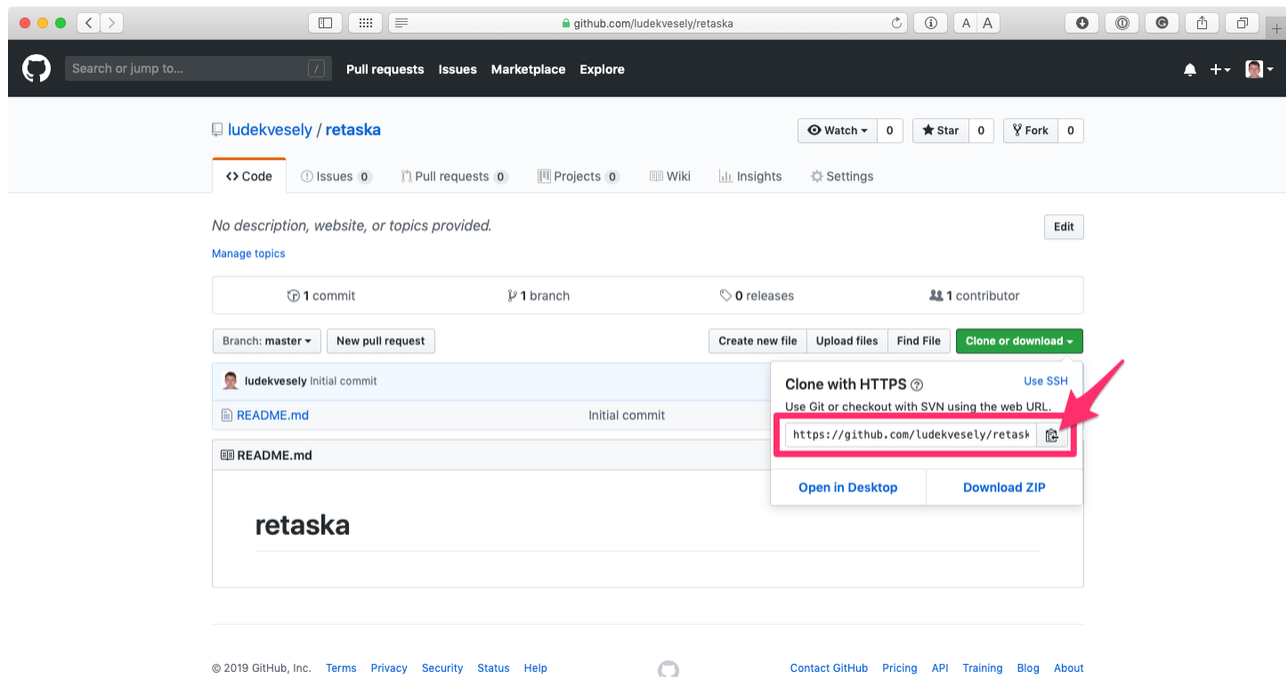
github.com/ludekvesely/retaska

A A

Search or jump to... / Pull requests Issues Marketplace Explore

ludekvesely / retaska

Watch 0 Star 0 Fork 0

Code Issues 0 Pull requests 0 Projects 0 Wiki Insights Settings

No description, website, or topics provided.

Edit

Manage topics

1 commit 1 branch 0 releases 1 contributor

Branch: master New pull request

Create new file Upload files Find File Clone or download

ludekvesely Initial commit

README.md Initial commit

README.md

retaska

Clone with HTTPS

Use SSH

Use Git or checkout with SVN using the web URL.

https://github.com/ludekvesely/retask

Open in Desktop Download ZIP

© 2019 GitHub, Inc. Terms Privacy Security Status Help Contact GitHub Pricing API Training Blog About